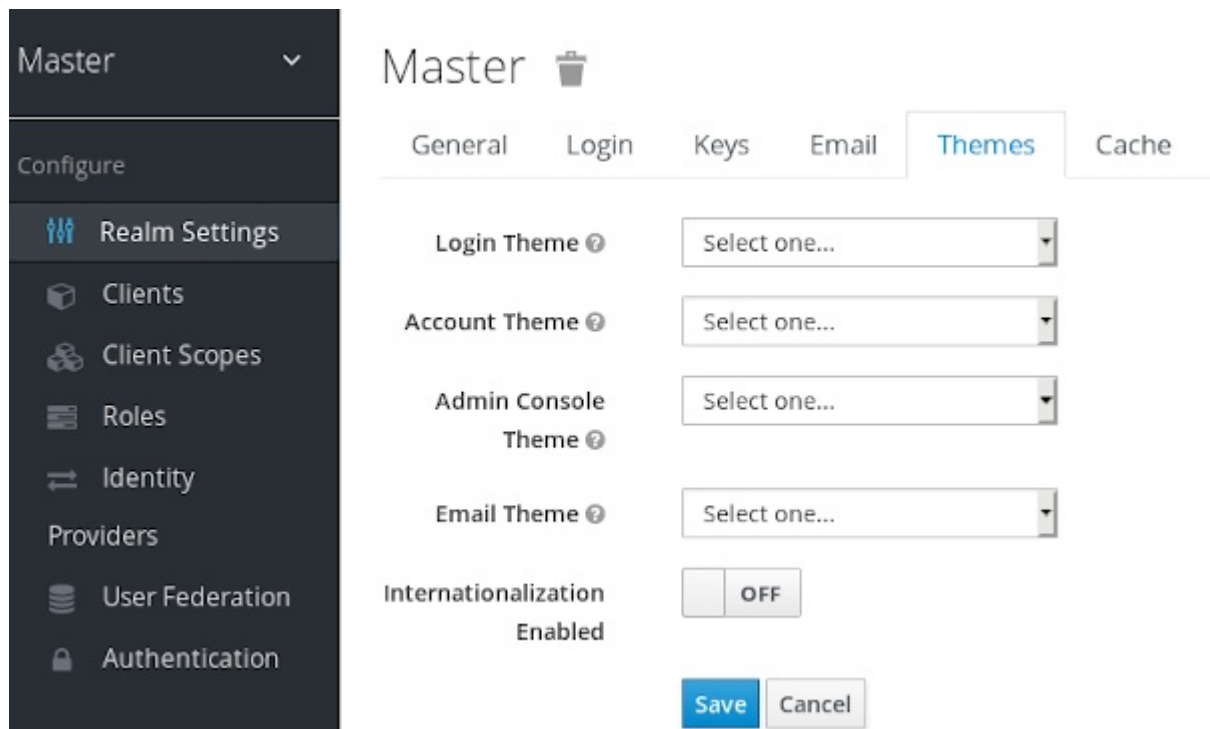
Master

Configure

Realm Settings

Clients

Client Scopes

Roles

Identity Providers

User Federation

Authentication

Master

General Login Keys Email Themes Cache

Login Theme Select one...

Account Theme Select one...

Admin Console Theme Select one...

Email Theme Select one...

Internationalization Enabled OFF

Save Cancel